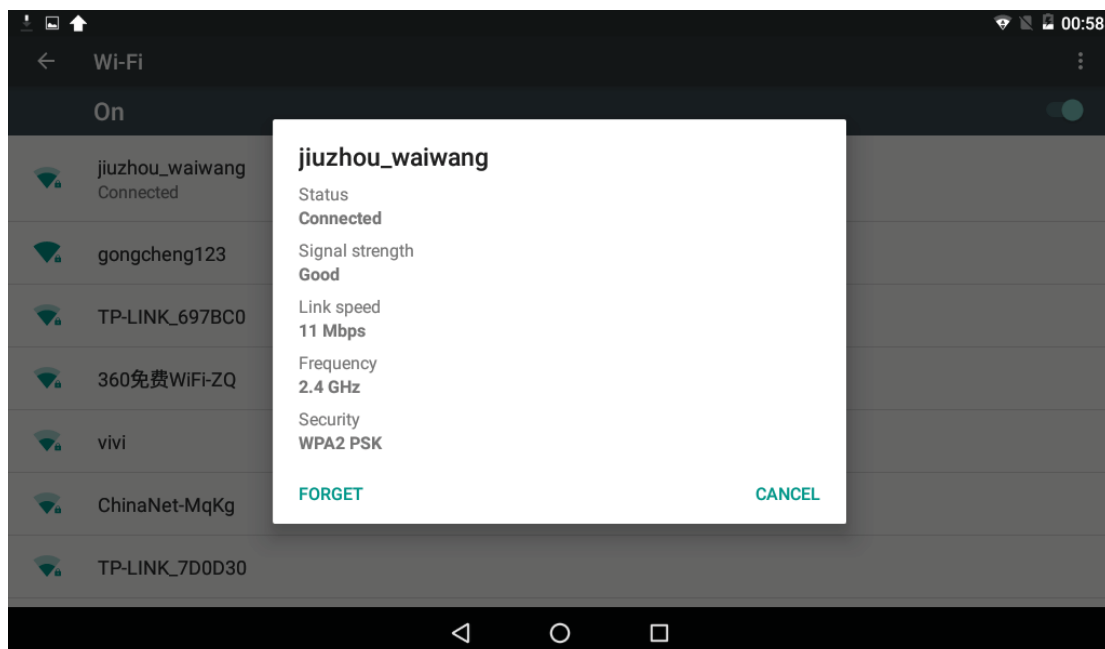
00:58

Wi-Fi

On

jiuzhou_waiwang
Connected

gongcheng123

TP-LINK_697BC0

360免费WiFi-ZQ

vivi

ChinaNet-MqKg

TP-LINK_7D0D30

jiuzhou_waiwang

Status
Connected

Signal strength
Good

Link speed
11 Mbps

Frequency
2.4 GHz

Security
WPA2 PSK

FORGET

CANCEL